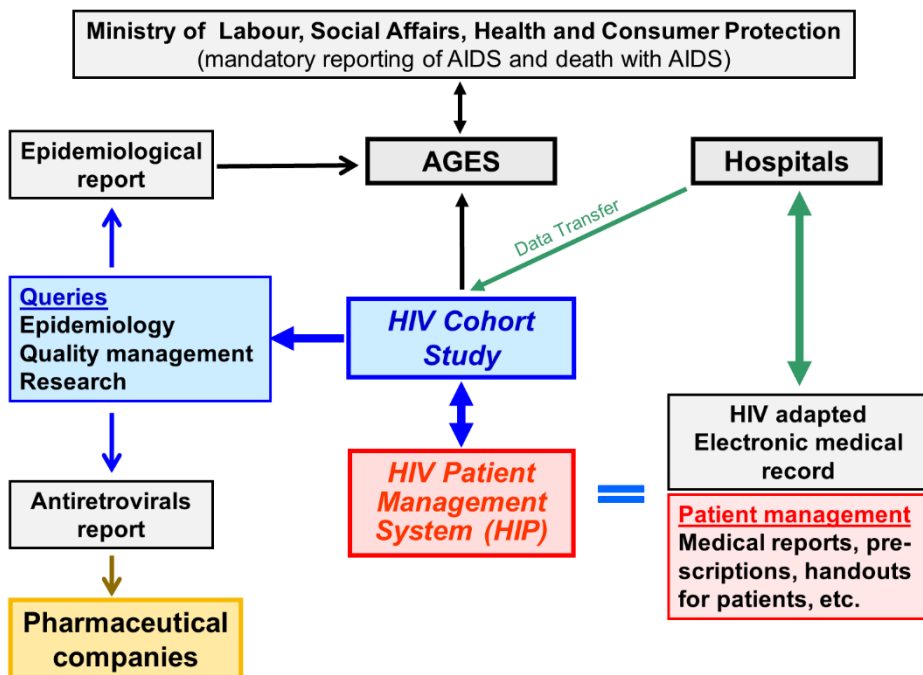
Ministry of Labour, Social Affairs, Health and Consumer Protection
(mandatory reporting of AIDS and death with AIDS)

Epidemiological report

AGES

Hospitals

Data Transfer

Queries
Epidemiology
Quality management
Research

HIV Cohort Study

HIV adapted Electronic medical record

Antiretrovirals report

HIV Patient Management System (HIP)

=

Patient management
Medical reports, prescriptions, handouts for patients, etc.

Pharmaceutical companies